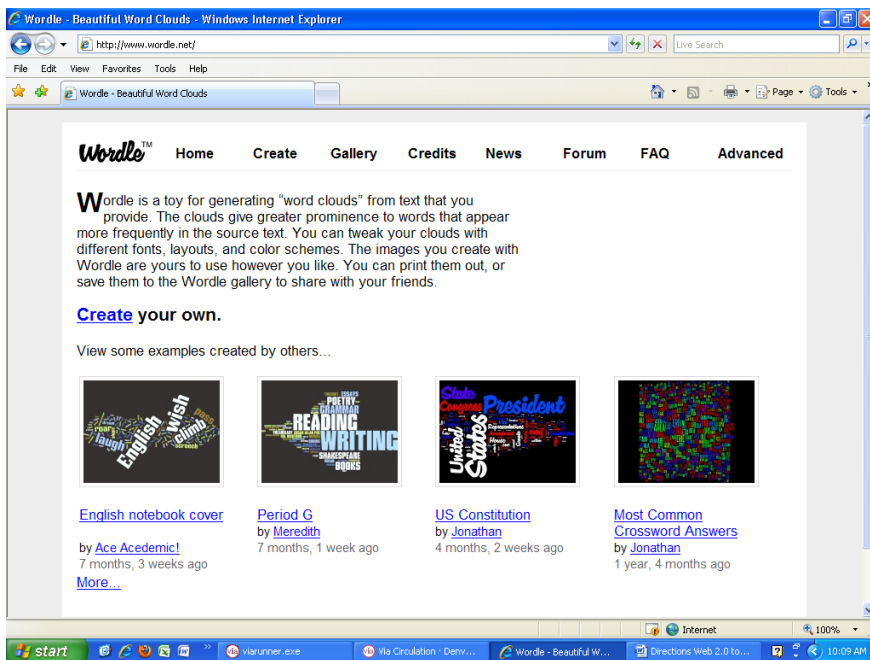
Wordle - Beautiful Word Clouds - Windows Internet Explorer

http://www.wordle.net/

Live Search

File Edit View Favorites Tools Help

Wordle - Beautiful Word Clouds

Page Tools

Wordle™ Home Create Gallery Credits News Forum FAQ Advanced

Wordle is a toy for generating "word clouds" from text that you provide. The clouds give greater prominence to words that appear more frequently in the source text. You can tweak your clouds with different fonts, layouts, and color schemes. The images you create with Wordle are yours to use however you like. You can print them out, or save them to the Wordle gallery to share with your friends.

Create your own.

View some examples created by others...

English notebook cover
by Ace Acedemic!
7 months, 3 weeks ago

Period G
by Meredith
7 months, 1 week ago

US Constitution
by Jonathan
4 months, 2 weeks ago

Most Common Crossword Answers
by Jonathan
1 year, 4 months ago

More...

Internet

100%

start

viarunner.exe

Via Circulation · Denv...

Wordle - Beautiful W...

Directions Web 2.0 to...

10:09 AM